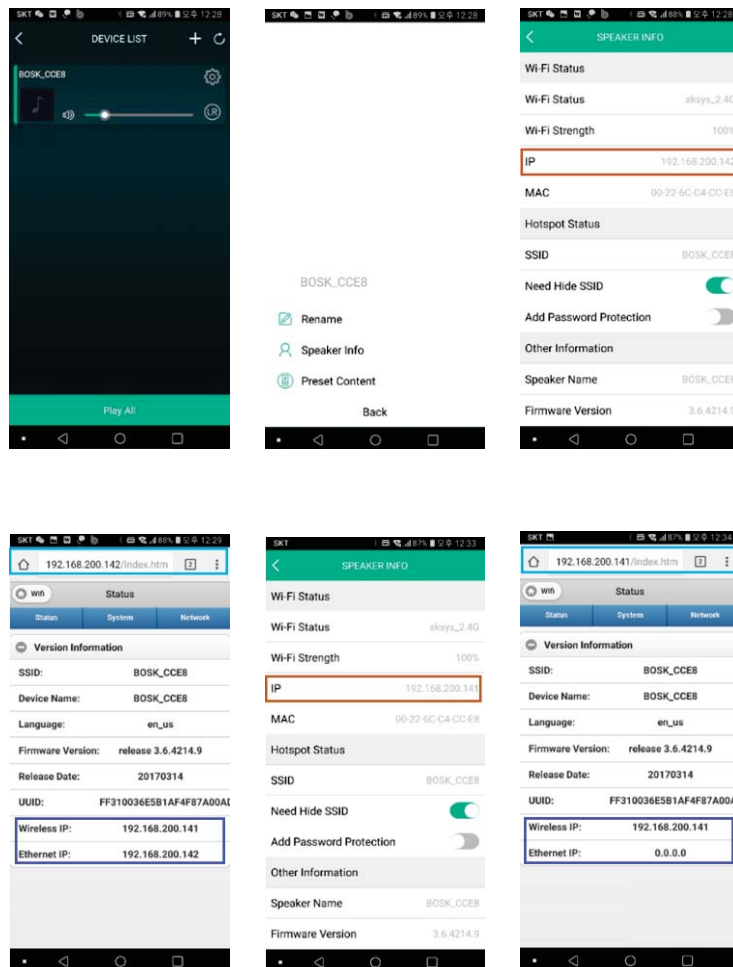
SKT 89% 오후 12:28
DEVICE LIST
BOSK_CCE8
LR
Play All

SKT 89% 오후 12:28
BOSK_CCE8
Rename
Speaker Info
Preset Content
Back

SKT 88% 오후 12:28
SPEAKER INFO
Wi-Fi Status
Wi-Fi Status aksys_2.4G
Wi-Fi Strength 100%
IP 192.168.200.142
MAC 00-22-6C-C4-CC-E8
Hotspot Status
SSID BOSK_CCE8
Need Hide SSID
Add Password Protection
Other Information
Speaker Name BOSK_CCE8
Firmware Version 3.6.4214.9

SKT 88% 오후 12:29
192.168.200.142/index.htm 2
Wifi Status
Status System Network
Version Information
SSID: BOSK_CCE8
Device Name: BOSK_CCE8
Language: en_us
Firmware Version: release 3.6.4214.9
Release Date: 20170314
UUID: FF310036E5B1AF4F87A00A
Wireless IP: 192.168.200.141
Ethernet IP: 192.168.200.142

SKT 87% 오후 12:33
SPEAKER INFO
Wi-Fi Status
Wi-Fi Status aksys_2.4G
Wi-Fi Strength 100%
IP 192.168.200.141
MAC 00-22-6C-C4-CC-E8
Hotspot Status
SSID BOSK_CCE8
Need Hide SSID
Add Password Protection
Other Information
Speaker Name BOSK_CCE8
Firmware Version 3.6.4214.9

SKT 87% 오후 12:34
192.168.200.141/index.htm 2
Wifi Status
Status System Network
Version Information
SSID: BOSK_CCE8
Device Name: BOSK_CCE8
Language: en_us
Firmware Version: release 3.6.4214.9
Release Date: 20170314
UUID: FF310036E5B1AF4F87A00A
Wireless IP: 192.168.200.141
Ethernet IP: 0.0.0.0